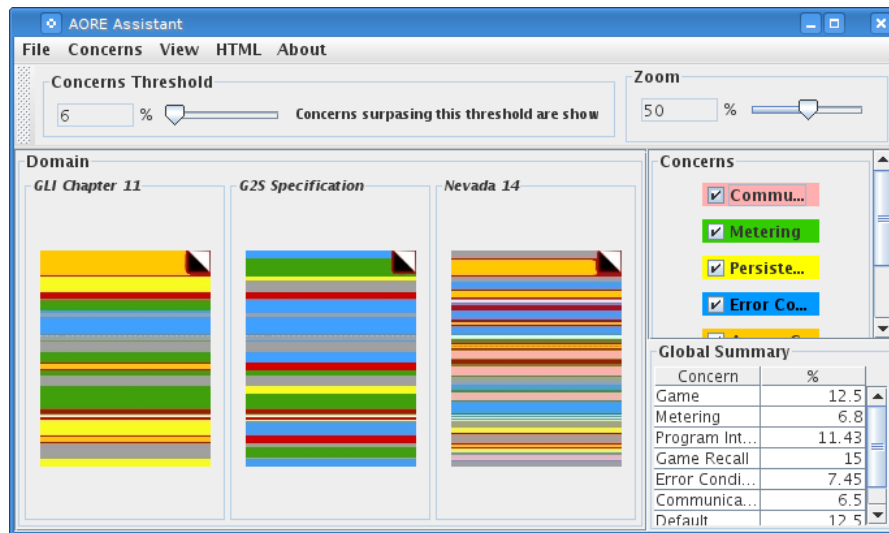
AORE Assistant

File Concerns View HTML About

Concerns Threshold

6 %

Concerns surpasing this threshold are show

Zoom

50 %

Domain

GLI Chapter 11

G2S Specification

Nevada 14

Concerns

Commu...

Metering

Persiste...

Error Co...

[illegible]

Global Summary

| Concern | % |
|---|---|
| Game | 12.5 |
| Metering | 6.8 |
| Program Int... | 11.43 |
| Game Recall | 15 |
| Error Condi... | 7.45 |
| Communica... | 6.5 |
| Default | 12.5 |